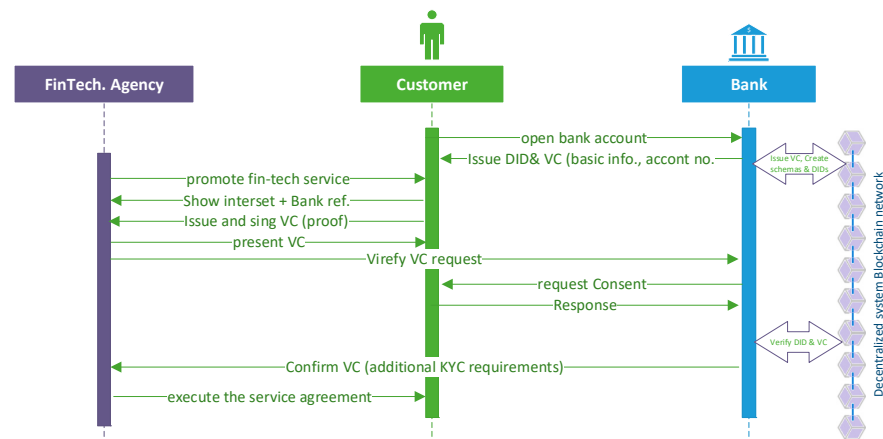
FinTech. Agency

Customer

Bank

open bank account

Issue DID& VC (basic info., accont no.

Issue VC, Create schemas & DIDs

promote fin-tech service

Show interset + Bank ref.

Issue and sing VC (proof)

present VC

Virefy VC request

request Consent

Response

Verify DID & VC

Confirm VC (additional KYC requirements)

execute the service agreement

Decentralized system Blockchain network